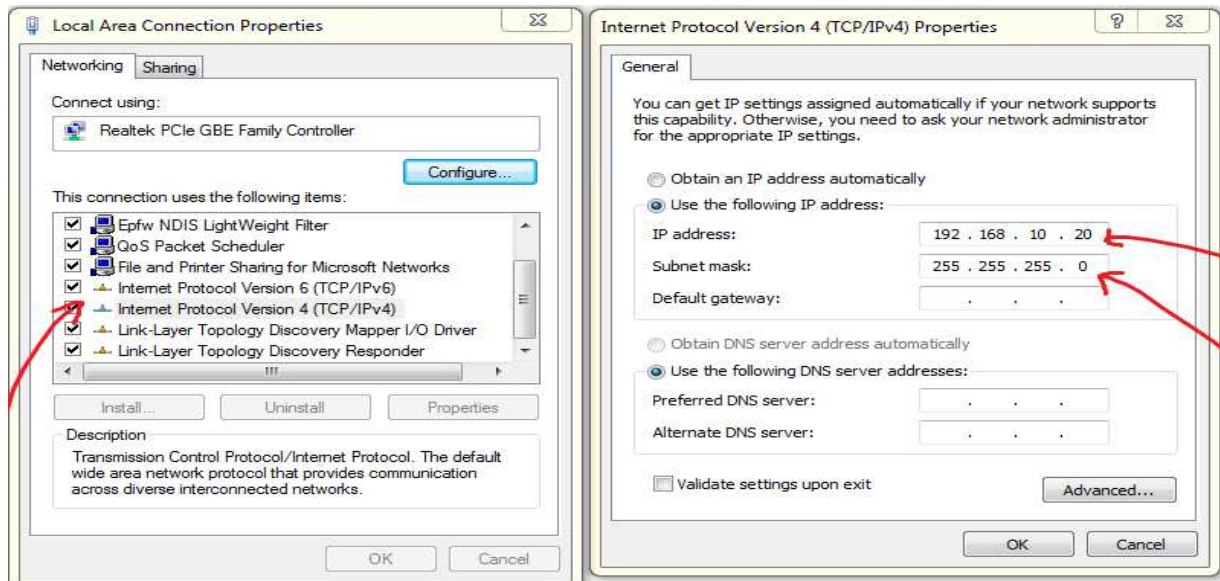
Local Area Connection Properties

Networking Sharing

Connect using:

Realtek PCIe GBE Family Controller

Configure...

This connection uses the following items:

Epfw NDIS LightWeight Filter
QoS Packet Scheduler
File and Printer Sharing for Microsoft Networks
Internet Protocol Version 6 (TCP/IPv6)
Internet Protocol Version 4 (TCP/IPv4)
Link-Layer Topology Discovery Mapper I/O Driver
Link-Layer Topology Discovery Responder

Install... Uninstall Properties

Description
Transmission Control Protocol/Internet Protocol. The default wide area network protocol that provides communication across diverse interconnected networks.

OK Cancel

Internet Protocol Version 4 (TCP/IPv4) Properties

General

You can get IP settings assigned automatically if your network supports this capability. Otherwise, you need to ask your network administrator for the appropriate IP settings.

Obtain an IP address automatically
Use the following IP address:
IP address: 192 . 168 . 10 . 20
Subnet mask: 255 . 255 . 255 . 0
Default gateway: . . .

Obtain DNS server address automatically
Use the following DNS server addresses:
Preferred DNS server: . . .
Alternate DNS server: . . .

Validate settings upon exit

Advanced...

OK Cancel